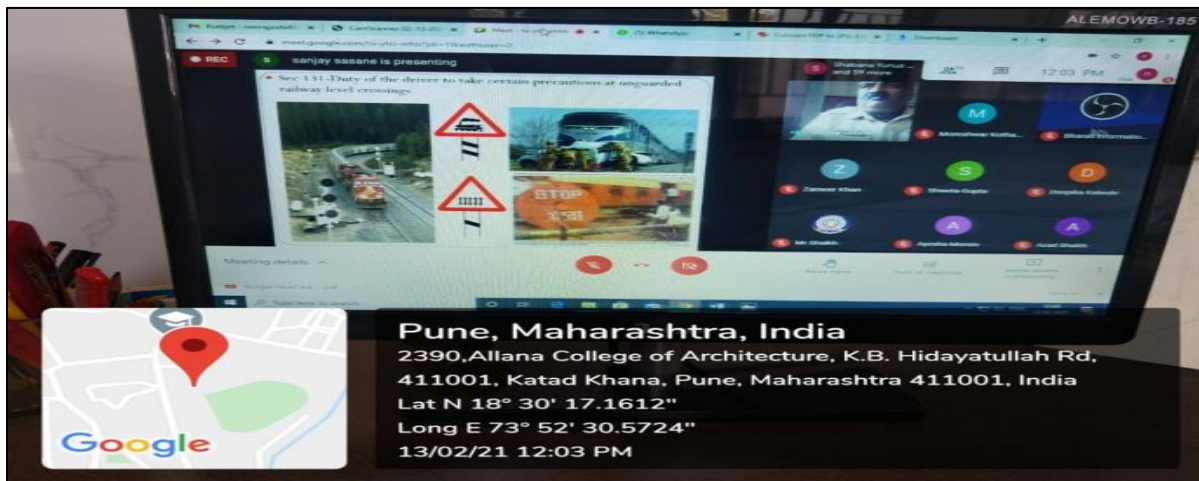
ALEMOWB-185

meet.google.com

REC

sanjay sasane is presenting

Sec 131-Duty of the driver to take certain precautions at unguarded railway level crossings

STOP

Shabana Yunus and 59 more

12:03 PM

M

Z

Zameer Khan

S

Shweta Gupta

D

Deepika Kalwale

Mr Shaikh

A

A

Azad Shaikh

Meeting details

Type here to search

Google

Pune, Maharashtra, India

2390,Allana College of Architecture, K.B. Hidayatullah Rd, 411001, Katad Khana, Pune, Maharashtra 411001, India

Lat N 18° 30' 17.1612"

Long E 73° 52' 30.5724"

13/02/21 12:03 PM